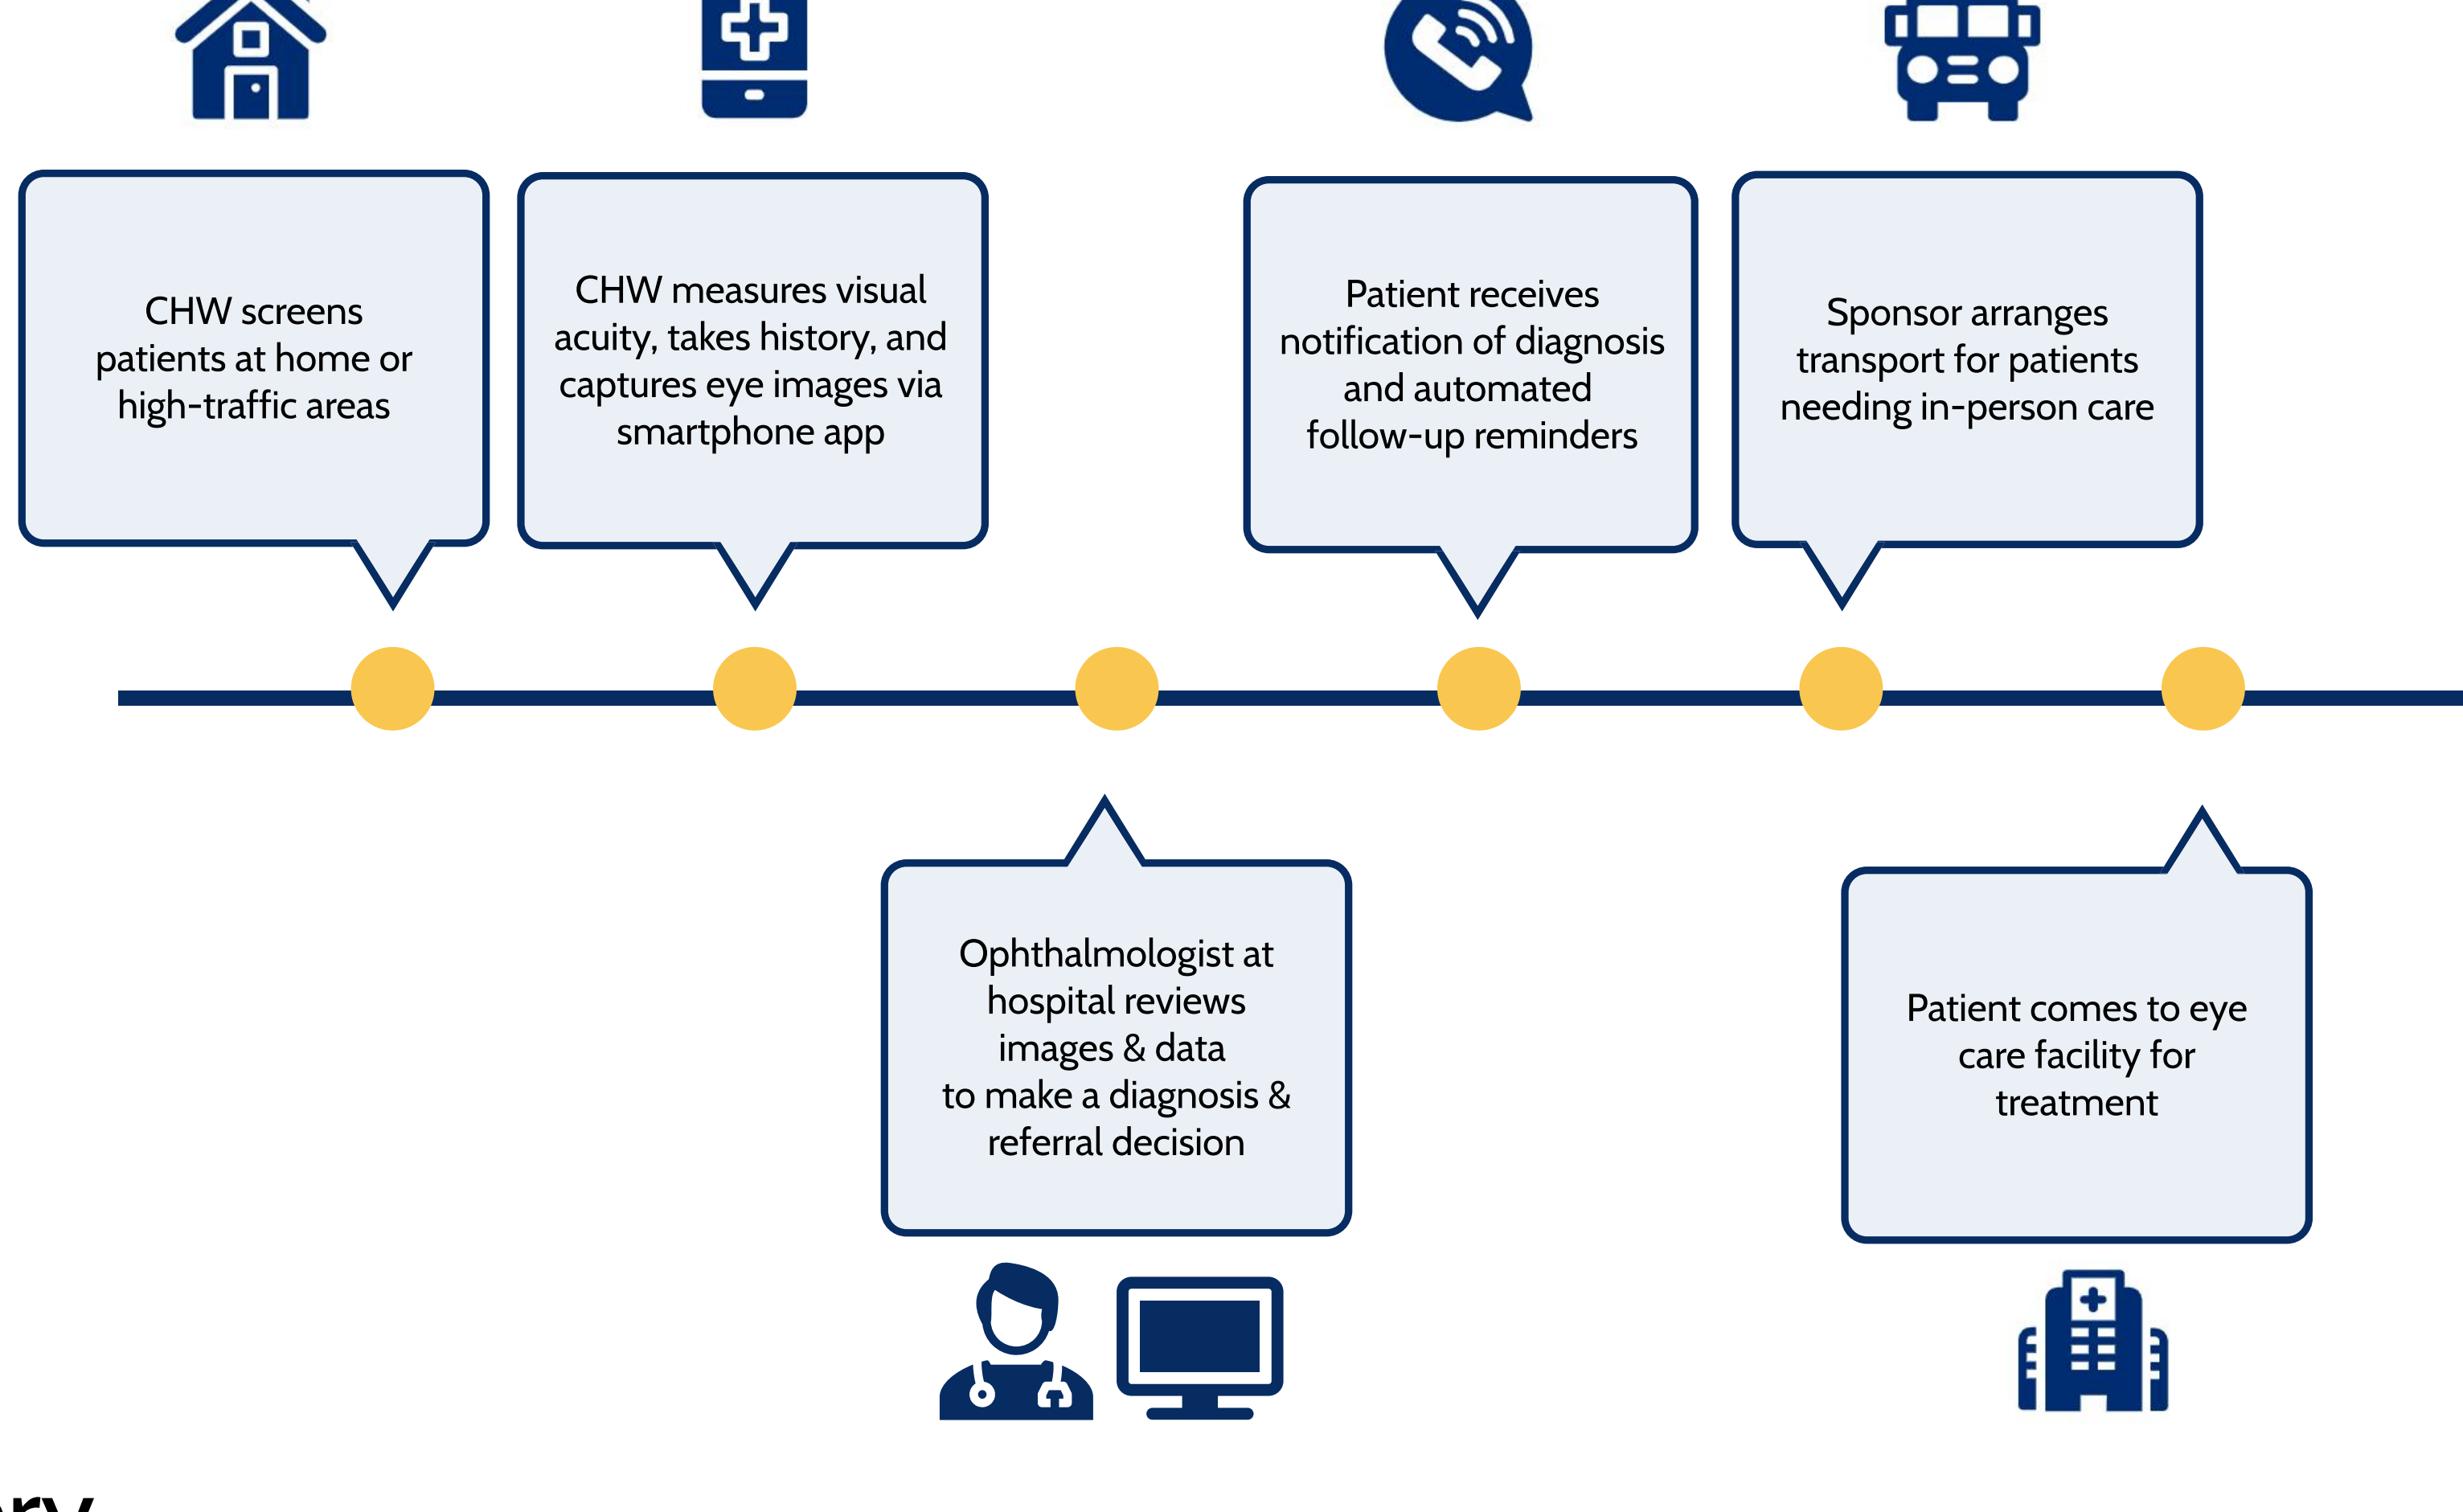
CHW screens patients at home or high-traffic areas

CHW measures visual acuity, takes history, and captures eye images via smartphone app

Patient receives notification of diagnosis and automated follow-up reminders

Sponsor arranges transport for patients needing in-person care

Ophthalmologist at hospital reviews images & data to make a diagnosis & referral decision

Patient comes to eye care facility for treatment

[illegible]